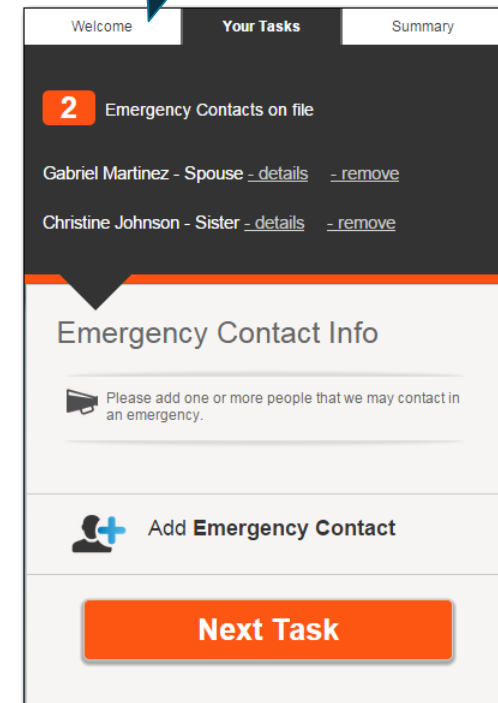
Welcome | Your Tasks | Summary

2 Emergency Contacts on file

Gabriel Martinez - Spouse - details - remove

Christine Johnson - Sister - details - remove

Emergency Contact Info

Please add one or more people that we may contact in an emergency.

Add **Emergency Contact**

Next Task